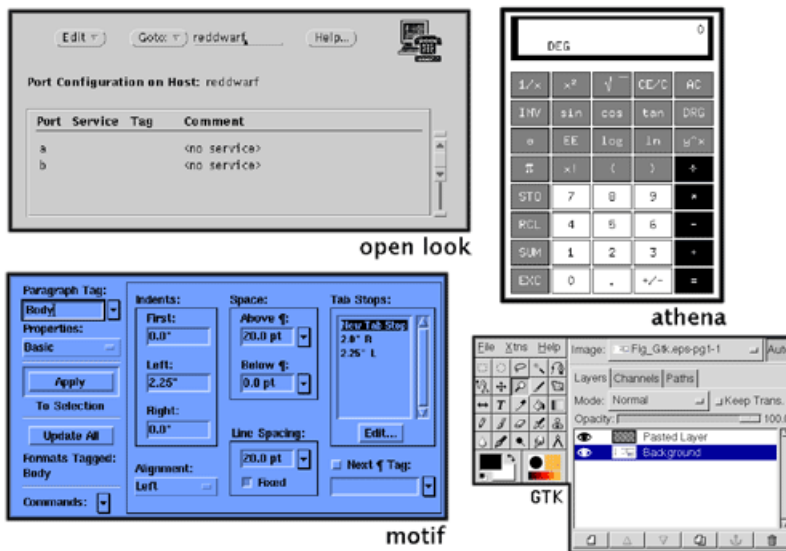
Edit | Goto: | reddwarf | Help...

Port Configuration on Host: reddwarf

| Port | Service | Tag | Comment |
|---|---|---|---|
| a | | | <no service> |
| b | | | <no service> |

open look

0
DEG

| 1/x | x² | √ | CE/C | AC |
|---|---|---|---|---|
| INV | sin | cos | tan | DRG |
| e | EE | log | ln | y^x |
| π | x! | ( | ) | ÷ |
| STO | 7 | 8 | 9 | * |
| RCL | 4 | 5 | 6 | - |
| SUM | 1 | 2 | 3 | + |
| EXC | 0 | . | +/- | = |

athena

Paragraph Tag:
Body
Properties:
Basic
Apply
To Selection
Update All
Formats Tagged:
Body
Commands:

Indents:
First:
0.0"
Left:
2.25"
Right:
0.0"
Alignment:
Left

Space:
Above ¶:
20.0 pt
Below ¶:
0.0 pt
Line Spacing:
20.0 pt
Fixed

Tab Stops:
New Tab Stop
2.0" R
2.25" L
Edit...
Next ¶ Tag:

motif

File Xtns Help
Image: Fig_Gtk.eps-pg1-1 Auto
Layers Channels Paths
Mode: Normal Keep Trans.
Opacity: 100.
Pasted Layer
Background

GTK